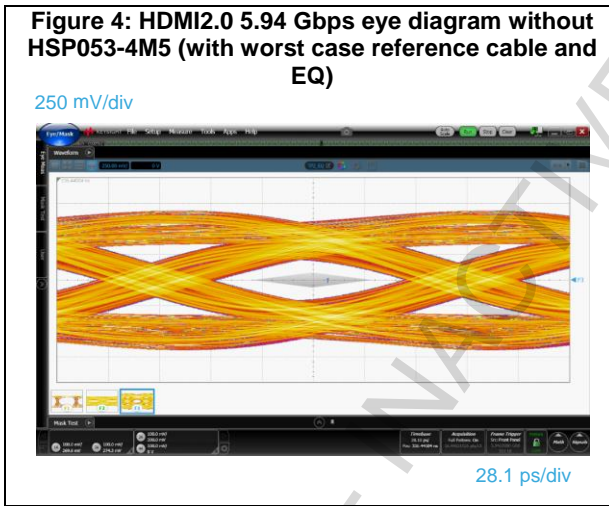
**Figure 4: HDMI2.0 5.94 Gbps eye diagram without HSP053-4M5 (with worst case reference cable and EQ)**

250 mV/div

Eye/Mask File Setup Measure Tools Apps Help

Run Stop Clear

Waveform

Mask Test

28.1 ps/div